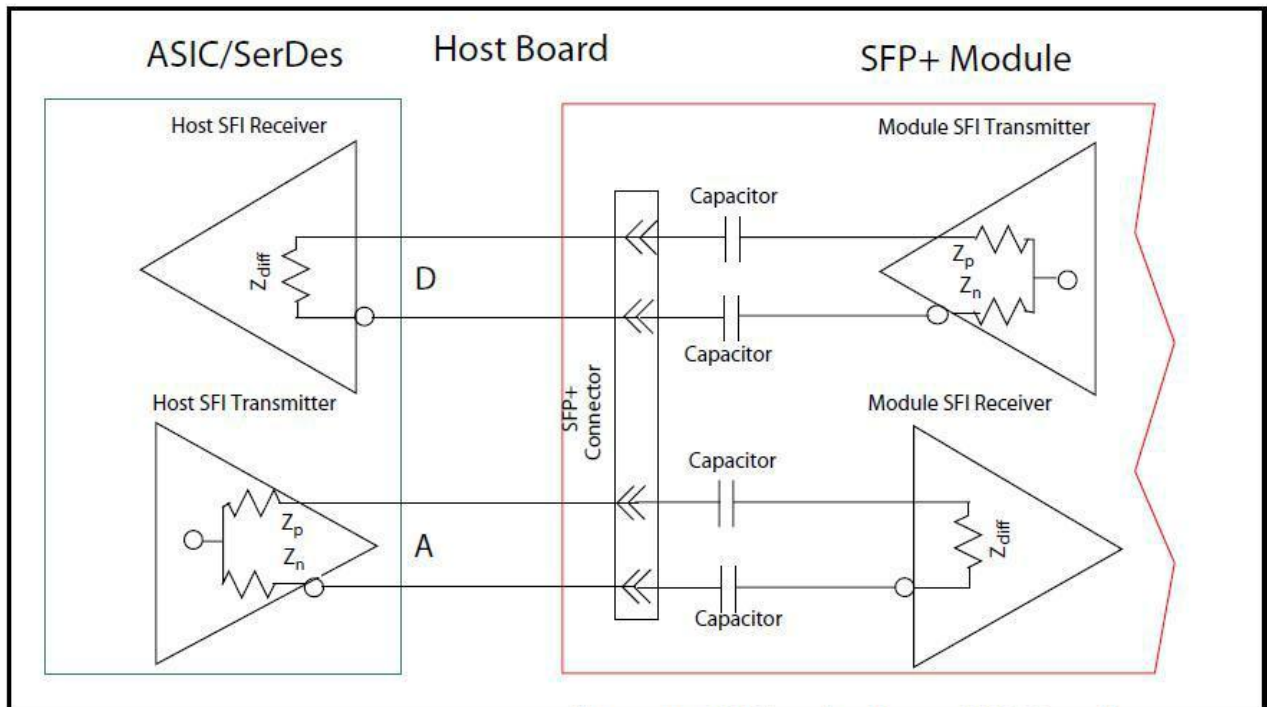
ASIC/SerDes

Host Board

SFP+ Module

Host SFI Receiver

$Z_{diff}$

D

Module SFI Transmitter

Capacitor

$Z_p$

$Z_n$

Capacitor

SFP+ Connector

Host SFI Transmitter

Module SFI Receiver

Capacitor

$Z_p$

$Z_n$

A

$Z_{diff}$

Capacitor